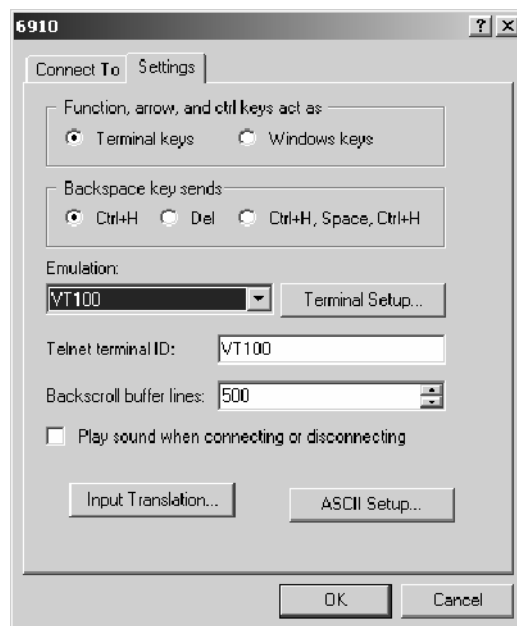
6910

? ×

Connect To Settings

Function, arrow, and ctrl keys act as

Terminal keys Windows keys

Backspace key sends

Ctrl+H Del Ctrl+H, Space, Ctrl+H

Emulation:

VT100

Terminal Setup...

Telnet terminal ID: VT100

Backscroll buffer lines: 500

Play sound when connecting or disconnecting

Input Translation...

ASCII Setup...

OK

Cancel